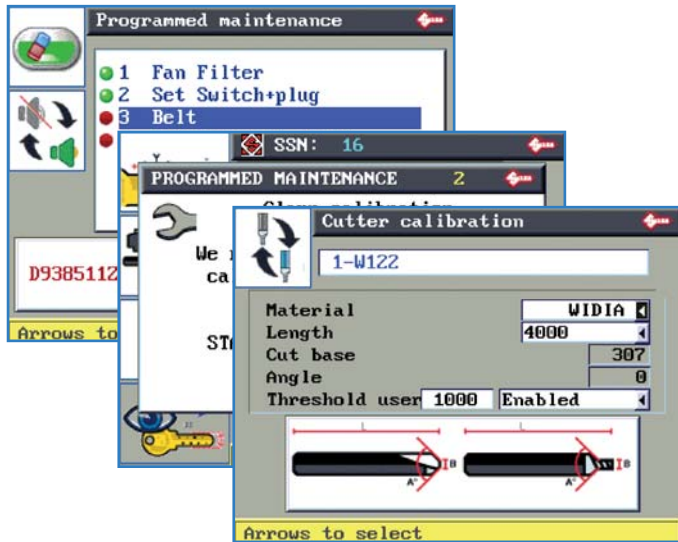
Programmed maintenance

1 Fan Filter
2 Set Switch+plug
3 Belt

D9385112

Arrows to

SSN: 16

PROGRAMMED MAINTENANCE 2

We
ca

ST

Cutter calibration

1-W122

Material WIDIA
Length 4000
Cut base 307
Angle 0
Threshold user 1000 Enabled

L
B
A°
L
B
A°

Arrows to select